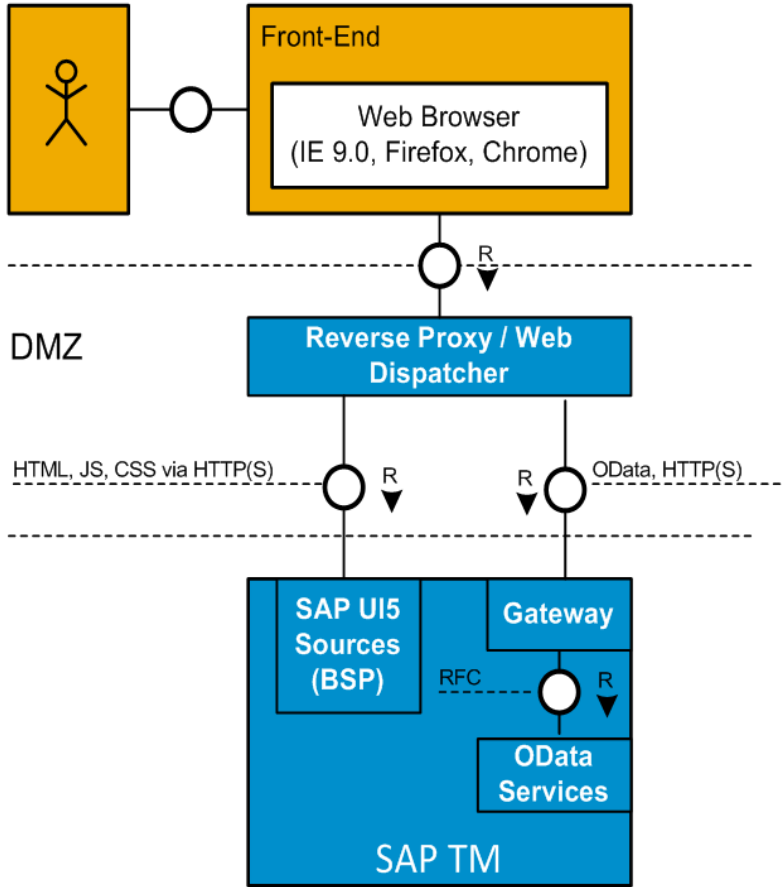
Front-End

Web Browser
(IE 9.0, Firefox, Chrome)

R

DMZ

Reverse Proxy / Web Dispatcher

HTML, JS, CSS via HTTP(S)

R

R

OData, HTTP(S)

SAP UI5 Sources (BSP)

Gateway

RFC

R

OData Services

SAP TM